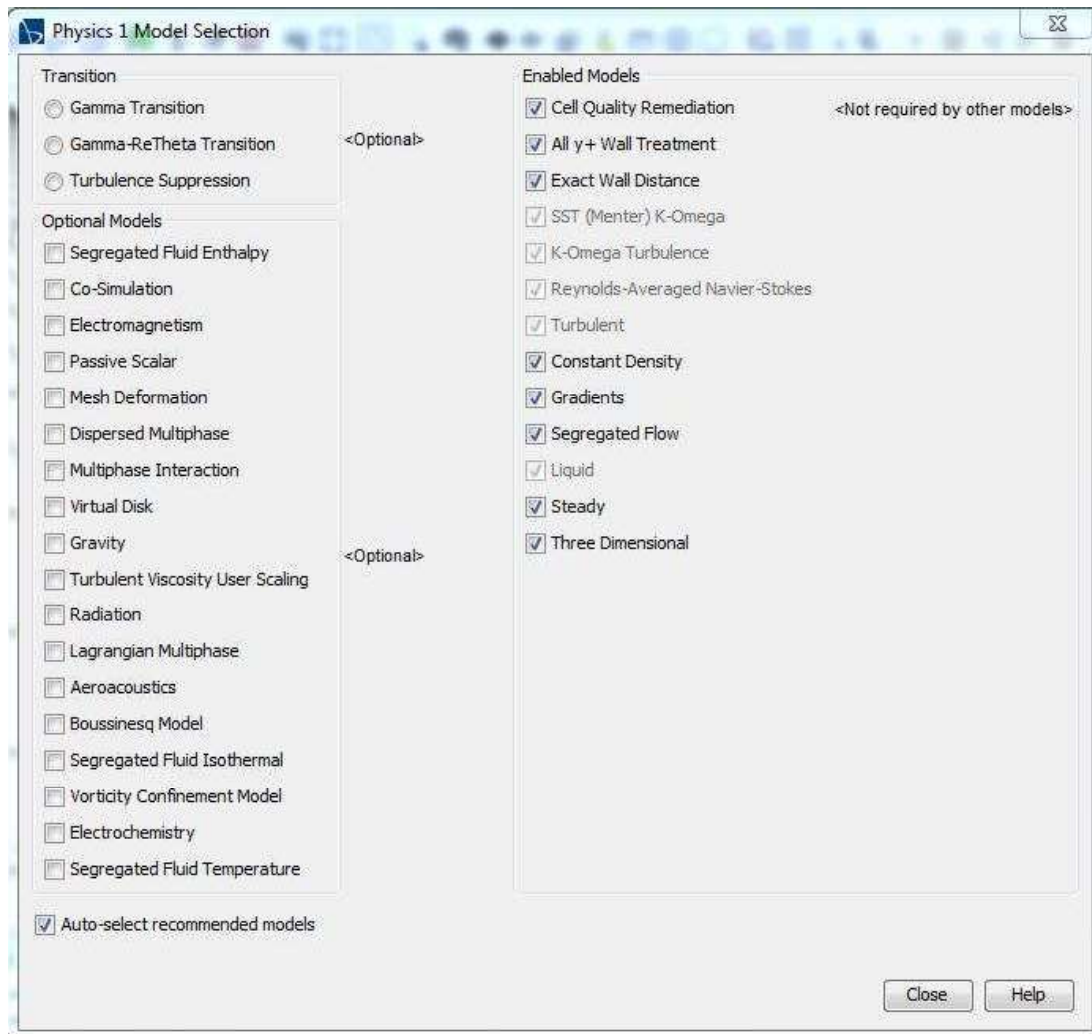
Physics 1 Model Selection

Transition
Gamma Transition
Gamma-ReTheta Transition
Turbulence Suppression

<Optional>

Optional Models
Segregated Fluid Enthalpy
Co-Simulation
Electromagnetism
Passive Scalar
Mesh Deformation
Dispersed Multiphase
Multiphase Interaction
Virtual Disk
Gravity
Turbulent Viscosity User Scaling
Radiation
Lagrangian Multiphase
Aeroacoustics
Boussinesq Model
Segregated Fluid Isothermal
Vorticity Confinement Model
Electrochemistry
Segregated Fluid Temperature

<Optional>

Enabled Models
Cell Quality Remediation
All y+ Wall Treatment
Exact Wall Distance
SST (Menter) K-Omega
K-Omega Turbulence
Reynolds-Averaged Navier-Stokes
Turbulent
Constant Density
Gradients
Segregated Flow
Liquid
Steady
Three Dimensional

<Not required by other models>

Auto-select recommended models

Close
Help